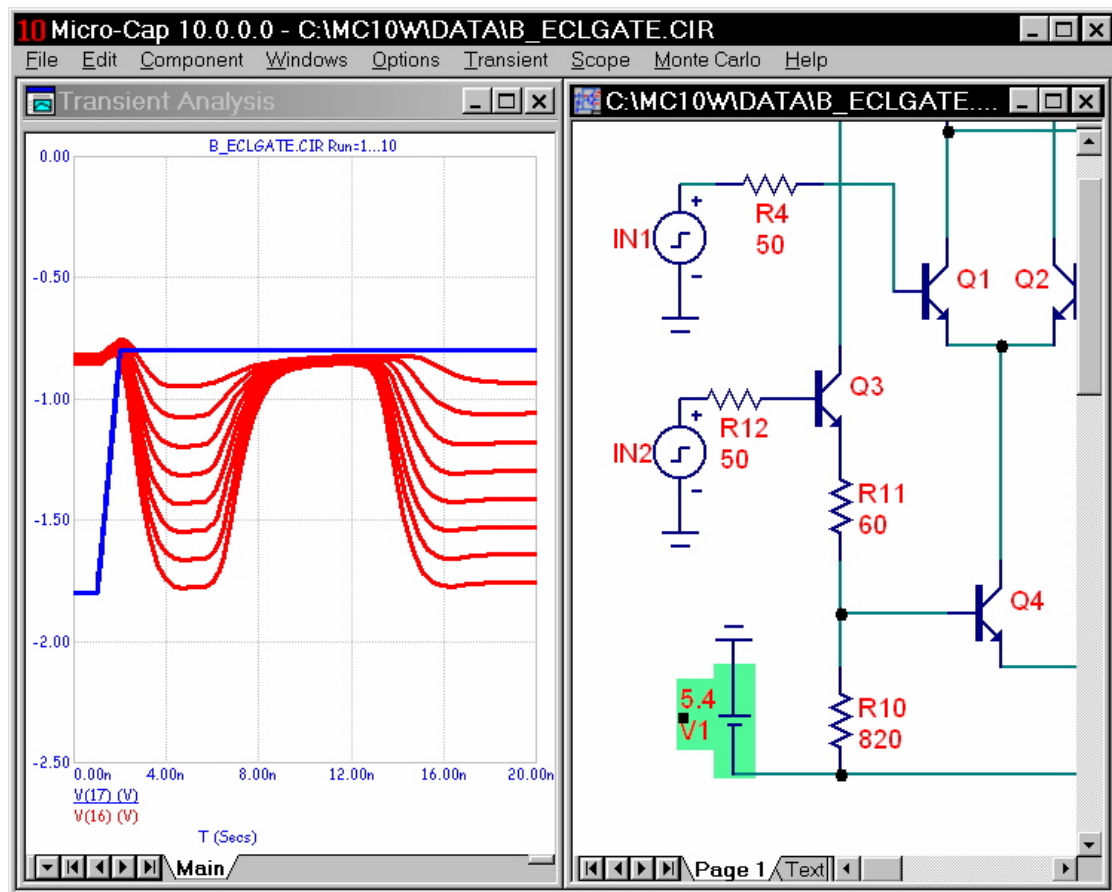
10 Micro-Cap 10.0.0.0 - C:\MC10W\DATA\B_ECLGATE.CIR

File Edit Component Windows Options Transient Scope Monte Carlo Help

Transient Analysis

B_ECLGATE.CIR Run=1...10

0.00
-0.50
-1.00
-1.50
-2.00
-2.50

0.00n 4.00n 8.00n 12.00n 16.00n 20.00n

V(17) (V)
V(16) (V)

T (Secs)

Main

C:\MC10W\DATA\B_ECLGATE....

IN1
+
-
R4
50
Q1
Q2
IN2
+
-
R12
50
Q3
R11
60
Q4
5.4
V1
R10
820

Page 1 Text